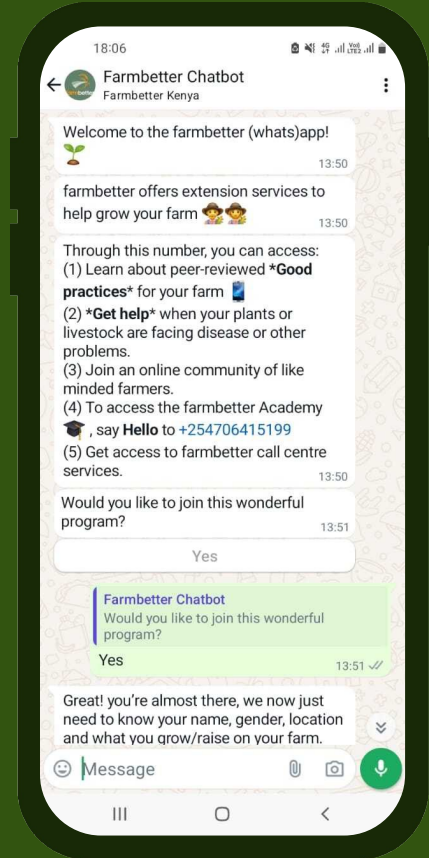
18:06

Farmbetter Chatbot
Farmbetter Kenya

Welcome to the farmbetter (whats)app! 🌱
13:50

farmbetter offers extension services to help grow your farm 🧑‍🌾🧑‍🌾
13:50

Through this number, you can access:
(1) Learn about peer-reviewed ***Good practices*** for your farm 📱
(2) ***Get help*** when your plants or livestock are facing disease or other problems.
(3) Join an online community of like minded farmers.
(4) To access the farmbetter Academy 🎓, say **Hello** to +254706415199
(5) Get access to farmbetter call centre services.
13:50

Would you like to join this wonderful program?
13:51

Yes

Farmbetter Chatbot
Would you like to join this wonderful program?
Yes
13:51

Great! you're almost there, we now just need to know your name, gender, location and what you grow/raise on your farm.

Message